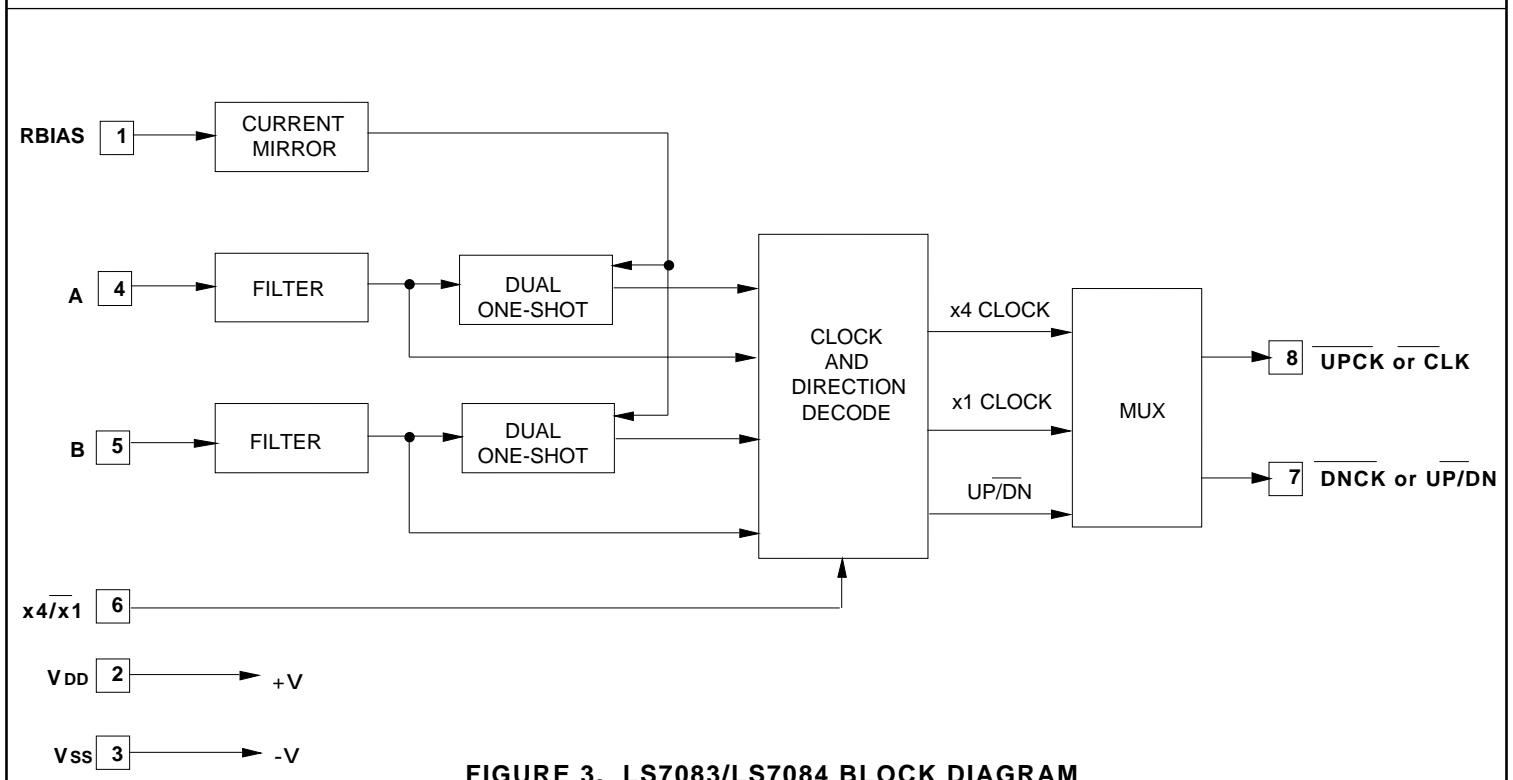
RBIAS 1

CURRENT MIRROR

A 4

FILTER

DUAL ONE-SHOT

B 5

FILTER

DUAL ONE-SHOT

CLOCK AND DIRECTION DECODE

x4 CLOCK

x1 CLOCK

UP/$\overline{DN}$

MUX

8 $\overline{UPCK}$ or $\overline{CLK}$

7 $\overline{DNCK}$ or UP/$\overline{DN}$

x4/$\overline{x1}$ 6

V DD 2 +V

V SS 3 -V

FIGURE 3. LS7083/LS7084 BLOCK DIAGRAM